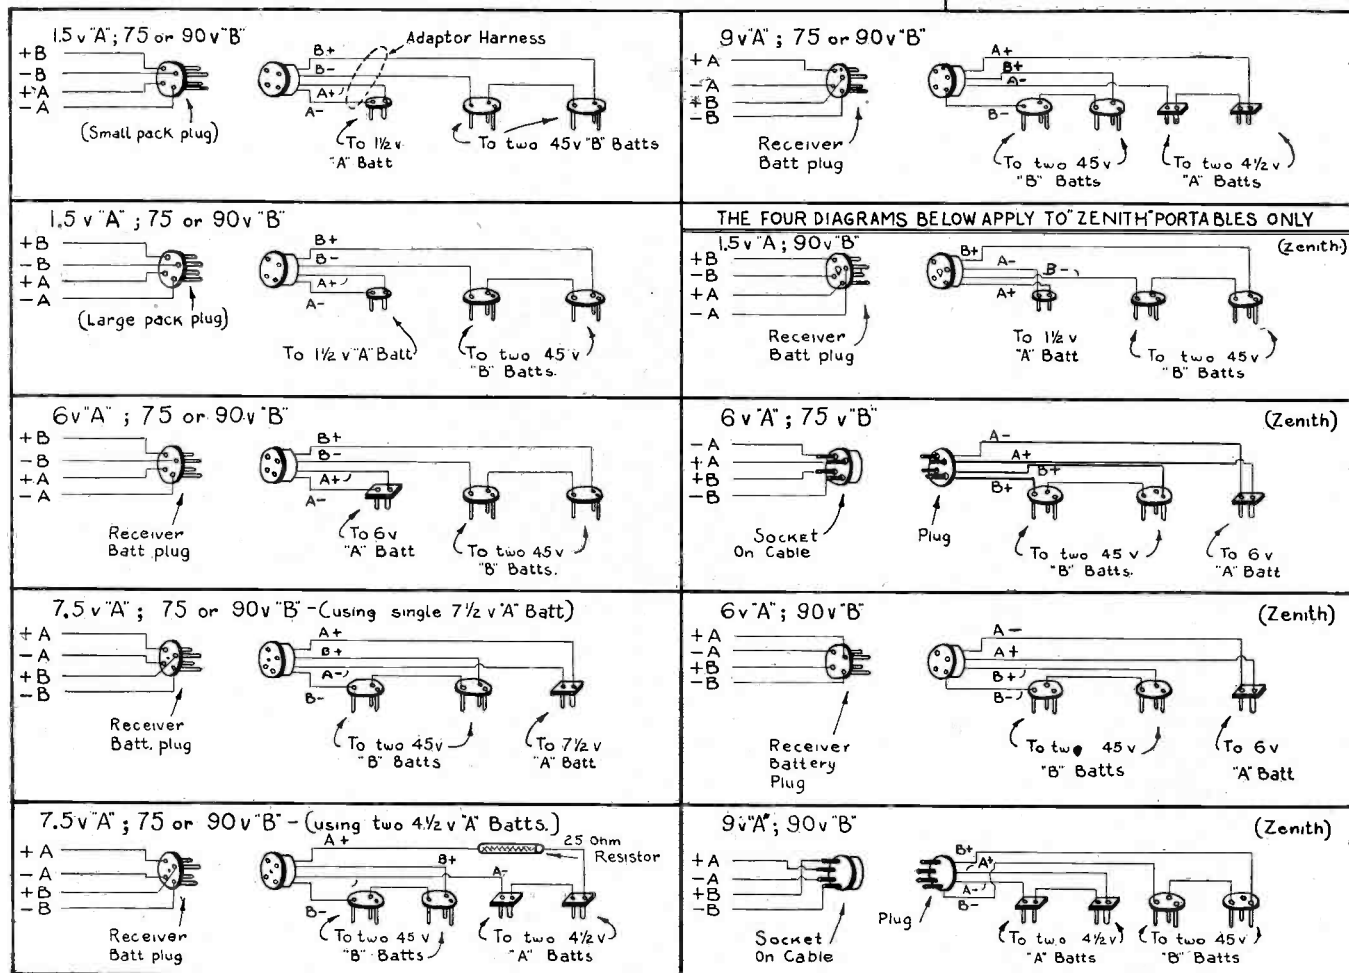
1.5 v "A"; 75 or 90 v "B"
+B
−B
+A
−A
(Small pack plug)
B+
B−
A+
A−
Adaptor Harness
To 1½ v "A" Batt
To two 45 v "B" Batts

9 v "A"; 75 or 90 v "B"
+A
−A
+B
−B
Receiver Batt plug
A+
B+
A−
B−
To two 45 v "B" Batts
To two 4½ v "A" Batts

1.5 v "A"; 75 or 90 v "B"
+B
−B
+A
−A
(Large pack plug)
B+
B−
A+
A−
To 1½ v "A" Batt
To two 45 v "B" Batts.

THE FOUR DIAGRAMS BELOW APPLY TO "ZENITH" PORTABLES ONLY

1.5 v "A"; 90 v "B"
(Zenith)
+B
−B
+A
−A
Receiver Batt plug
B+
A−
B−
A+
To 1½ v "A" Batt
To two 45 v "B" Batts

6 v "A"; 75 or 90 v "B"
+B
−B
+A
−A
Receiver Batt plug
B+
B−
A+
A−
To 6 v "A" Batt
To two 45 v "B" Batts.

6 v "A"; 75 v "B"
(Zenith)
−A
+A
+B
−B
Socket On Cable
Plug
A−
A+
B+
B+
To two 45 v "B" Batts.
To 6 v "A" Batt

7.5 v "A"; 75 or 90 v "B" − (using single 7½ v "A" Batt)
+A
−A
+B
−B
Receiver Batt. plug
A+
B+
A−
B−
To two 45 v "B" Batts
To 7½ v "A" Batt

6 v "A"; 90 v "B"
(Zenith)
+A
−A
+B
−B
Receiver Battery Plug
A−
A+
B+
B−
To two 45 v "B" Batts
To 6 v "A" Batt

7.5 v "A"; 75 or 90 v "B" − (using two 4½ v "A" Batts.)
+A
−A
+B
−B
Receiver Batt plug
A+
B+
A−
B−
25 Ohm Resistor
To two 45 v "B" Batts
To two 4½ v "A" Batts

9 v "A"; 90 v "B"
(Zenith)
+A
−A
+B
−B
Socket On Cable
Plug
B+
A+
A−
B−
To two 4½ v "A" Batts
To two 45 v "B" Batts